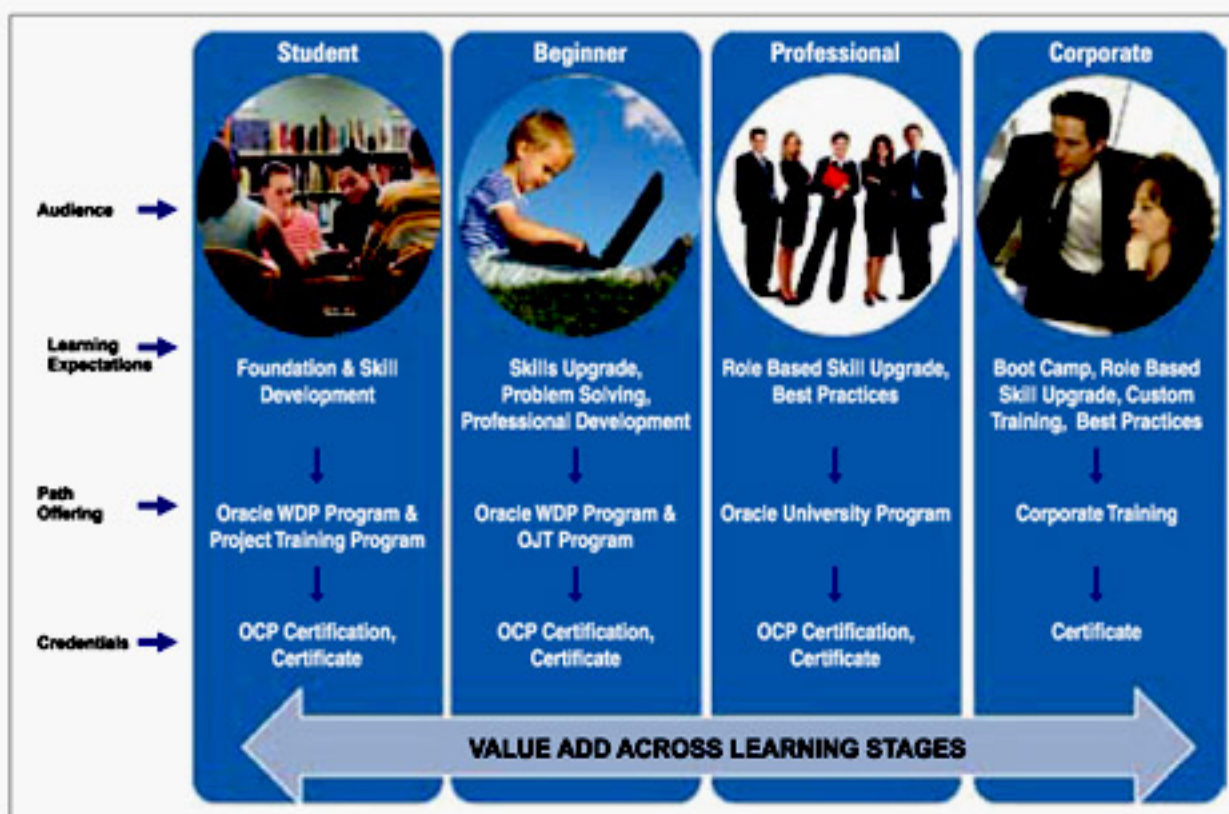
Audience

Learning Expectations

Path Offering

Credentials

Student

Foundation & Skill Development

Oracle WDP Program & Project Training Program

OCP Certification, Certificate

Beginner

Skills Upgrade, Problem Solving, Professional Development

Oracle WDP Program & OJT Program

OCP Certification, Certificate

Professional

Role Based Skill Upgrade, Best Practices

Oracle University Program

OCP Certification, Certificate

Corporate

Boot Camp, Role Based Skill Upgrade, Custom Training, Best Practices

Corporate Training

Certificate

VALUE ADD ACROSS LEARNING STAGES